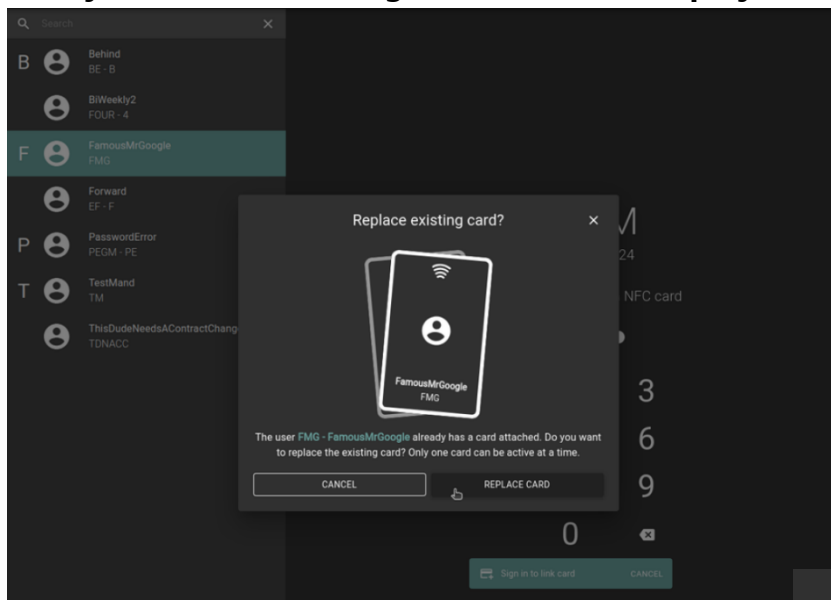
Search

B Behind
BE - B

BiWeekly2
FOUR - 4

F FamousMrGoogle
FMG

Forward
EF - F

P PasswordError
PEGM - PE

T TestMand
TM

ThisDudeNeedsAContractChang
TDNACC

Replace existing card?

FamousMrGoogle
FMG

The user FMG - FamousMrGoogle already has a card attached. Do you want to replace the existing card? Only one card can be active at a time.

CANCEL
REPLACE CARD

M
24
NFC card

3
6
9
0

Sign in to link card
CANCEL